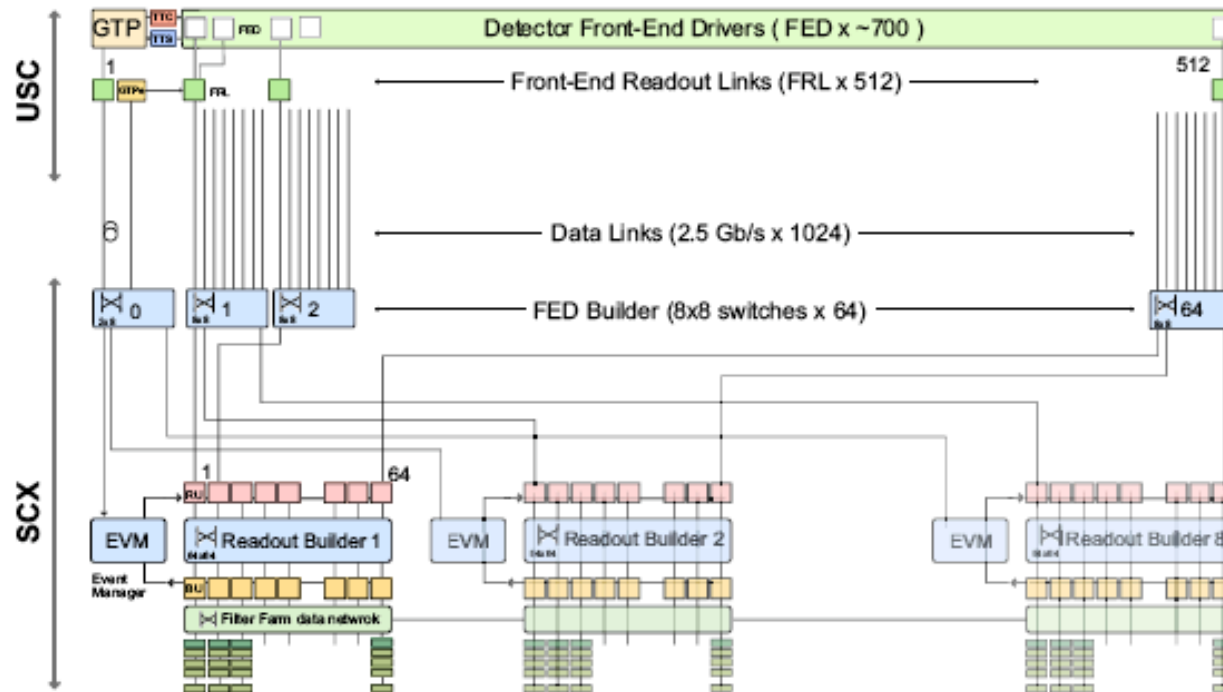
USC

SCX

GTP TTC TTS FED

Detector Front-End Drivers ( FED x ~700 )

1 GTPe FRL

Front-End Readout Links (FRL x 512)

512

6

Data Links (2.5 Gb/s x 1024)

0 1 2

8x8 8x8 8x8

FED Builder (8x8 switches x 64)

64

8x8

1 64

RU

EVM

Readout Builder 1

64x64

Event Manager

BU

Filter Farm data netwrok

EVM

Readout Builder 2

64x64

EVM

Readout Builder 8

64x64